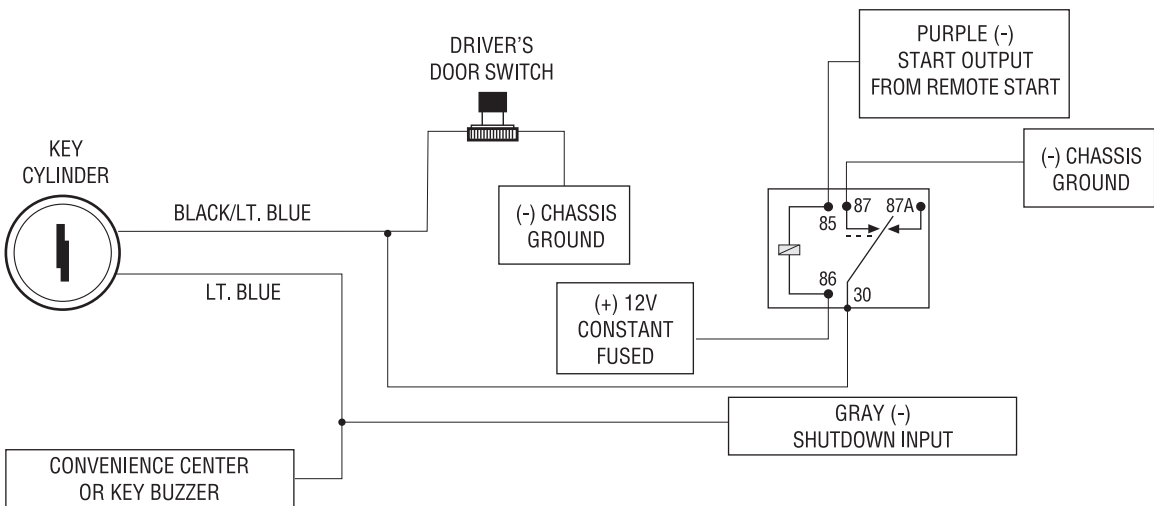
DRIVER'S DOOR SWITCH

PURPLE (-) START OUTPUT FROM REMOTE START

KEY CYLINDER

BLACK/LT. BLUE

(-) CHASSIS GROUND

(-) CHASSIS GROUND

85

87

87A

86

30

LT. BLUE

(+) 12V CONSTANT FUSED

GRAY (-) SHUTDOWN INPUT

CONVENIENCE CENTER OR KEY BUZZER